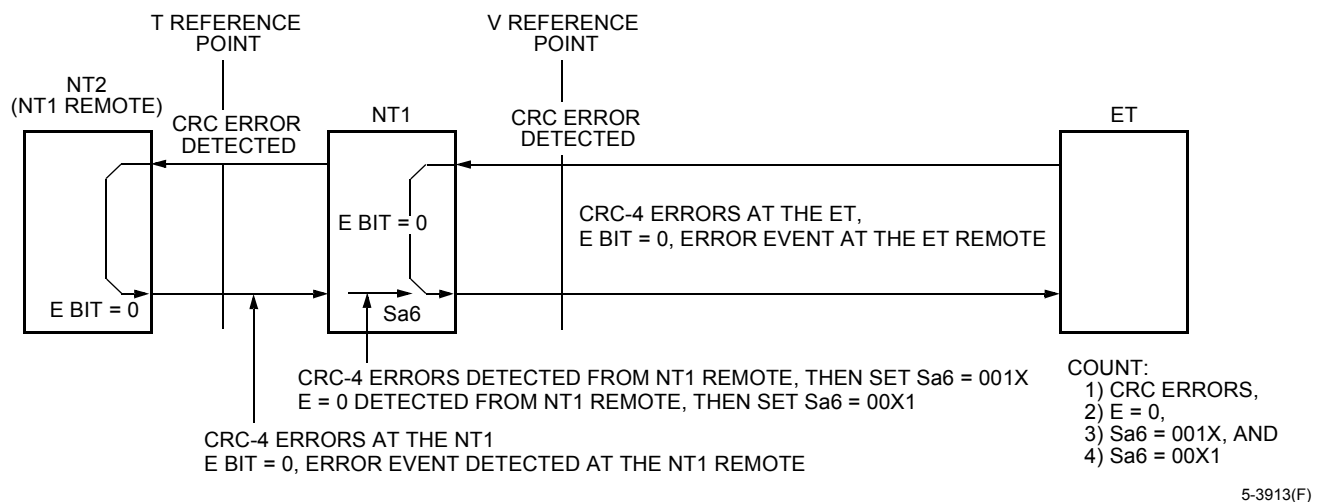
T REFERENCE POINT

V REFERENCE POINT

NT2 (NT1 REMOTE)

CRC ERROR DETECTED

NT1

CRC ERROR DETECTED

ET

E BIT = 0

CRC-4 ERRORS AT THE ET,
E BIT = 0, ERROR EVENT AT THE ET REMOTE

E BIT = 0

Sa6

CRC-4 ERRORS DETECTED FROM NT1 REMOTE, THEN SET Sa6 = 001X
E = 0 DETECTED FROM NT1 REMOTE, THEN SET Sa6 = 00X1

CRC-4 ERRORS AT THE NT1
E BIT = 0, ERROR EVENT DETECTED AT THE NT1 REMOTE

COUNT:
1) CRC ERRORS,
2) E = 0,
3) Sa6 = 001X, AND
4) Sa6 = 00X1

5-3913(F)